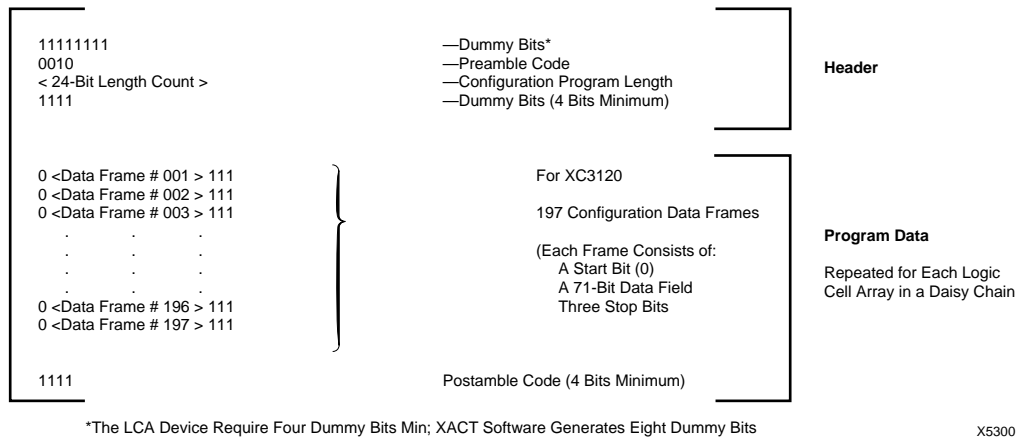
11111111 —Dummy Bits*
0010 —Preamble Code
< 24-Bit Length Count > —Configuration Program Length
1111 —Dummy Bits (4 Bits Minimum)

Header

0 <Data Frame # 001 > 111
0 <Data Frame # 002 > 111
0 <Data Frame # 003 > 111
. . .
. . .
. . .
. . .
0 <Data Frame # 196 > 111
0 <Data Frame # 197 > 111

For XC3120

197 Configuration Data Frames

(Each Frame Consists of:
A Start Bit (0)
A 71-Bit Data Field
Three Stop Bits

Program Data

Repeated for Each Logic Cell Array in a Daisy Chain

1111 Postamble Code (4 Bits Minimum)

*The LCA Device Require Four Dummy Bits Min; XACT Software Generates Eight Dummy Bits

X5300